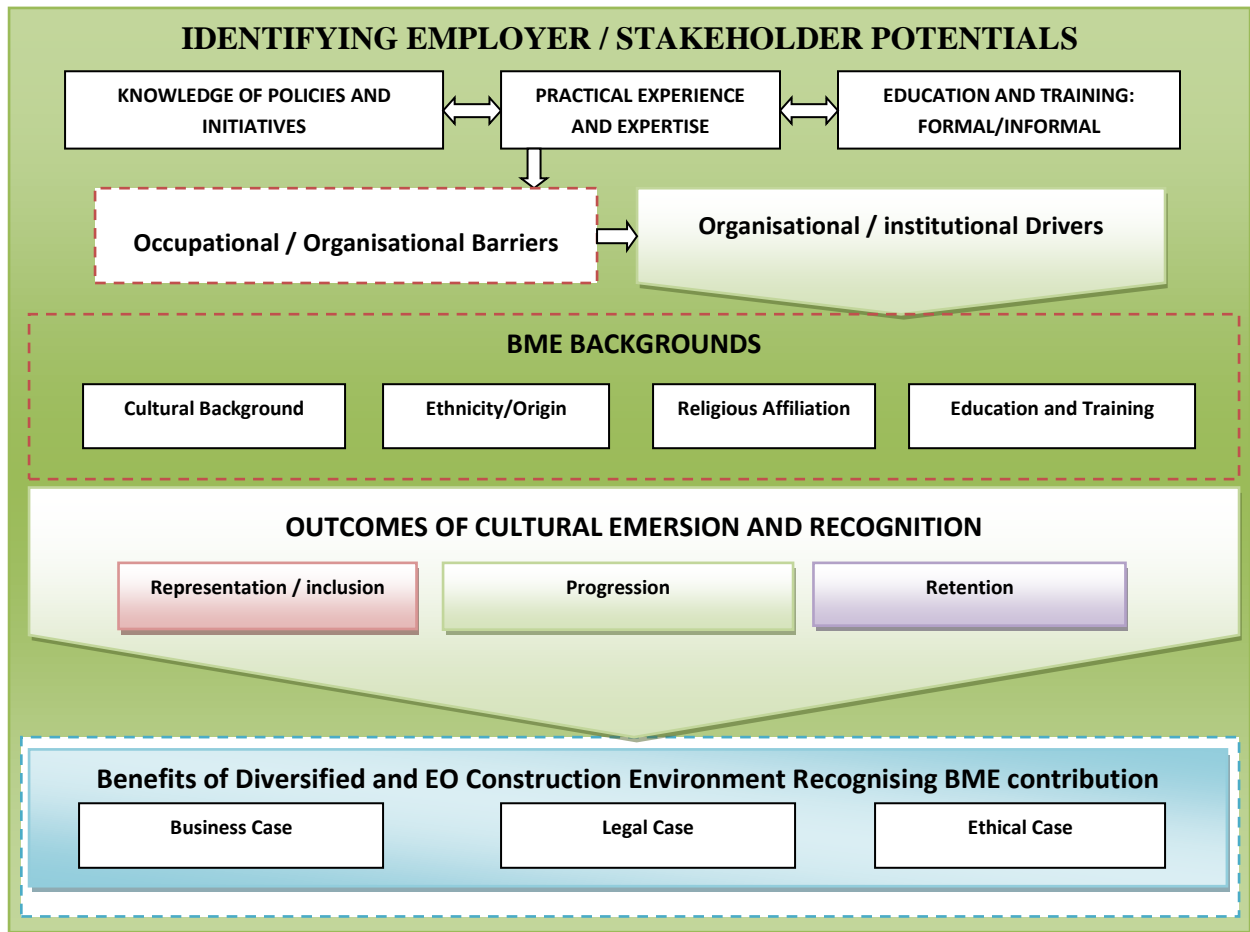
IDENTIFYING EMPLOYER / STAKEHOLDER POTENTIALS

KNOWLEDGE OF POLICIES AND INITIATIVES

PRACTICAL EXPERIENCE AND EXPERTISE

EDUCATION AND TRAINING: FORMAL/INFORMAL

Occupational / Organisational Barriers

Organisational / institutional Drivers

BME BACKGROUNDS

Cultural Background

Ethnicity/Origin

Religious Affiliation

Education and Training

OUTCOMES OF CULTURAL EMERSION AND RECOGNITION

Representation / inclusion

Progression

Retention

Benefits of Diversified and EO Construction Environment Recognising BME contribution

Business Case

Legal Case

Ethical Case